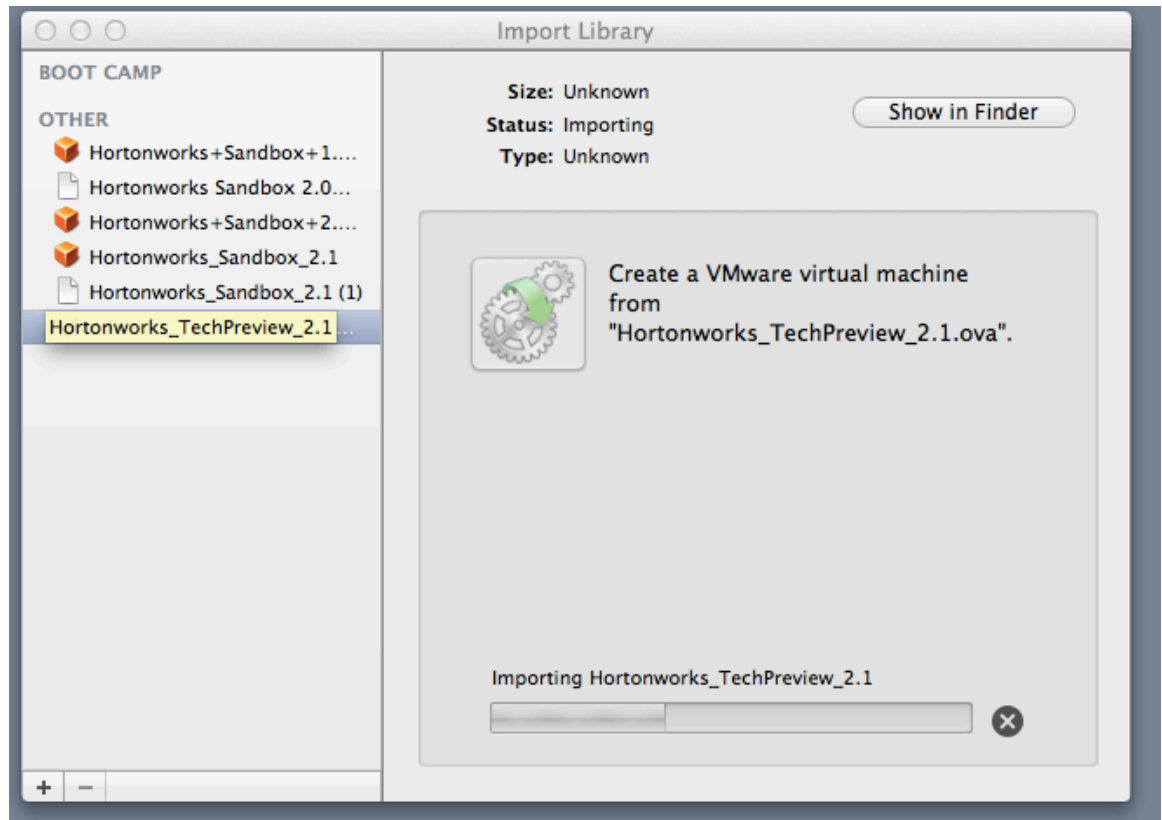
Import Library

BOOT CAMP

OTHER

Hortonworks+Sandbox+1....

Hortonworks Sandbox 2.0...

Hortonworks+Sandbox+2....

Hortonworks_Sandbox_2.1

Hortonworks_Sandbox_2.1 (1)

Hortonworks_TechPreview_2.1...

+ −

Size: Unknown
Status: Importing
Type: Unknown

Show in Finder

Create a VMware virtual machine from "Hortonworks_TechPreview_2.1.ova".

Importing Hortonworks_TechPreview_2.1